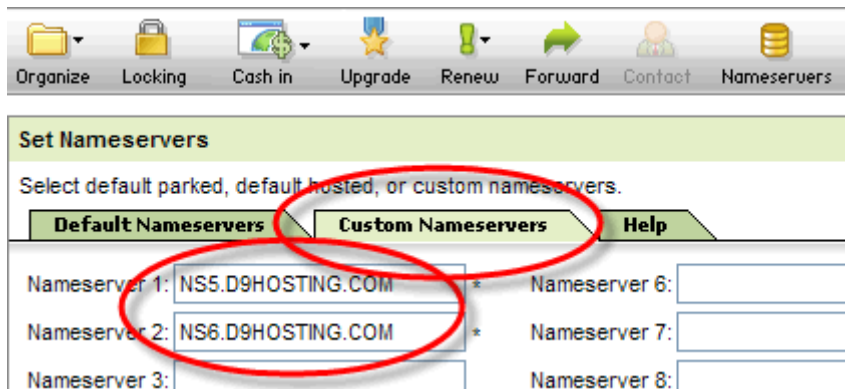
Organize Locking Cash in Upgrade Renew Forward Contact Nameservers

Set Nameservers

Select default parked, default hosted, or custom nameservers.

Default Nameservers | Custom Nameservers | Help

Nameserver 1: NS5.D9HOSTING.COM *
Nameserver 2: NS6.D9HOSTING.COM *
Nameserver 3:

Nameserver 6:
Nameserver 7:
Nameserver 8: